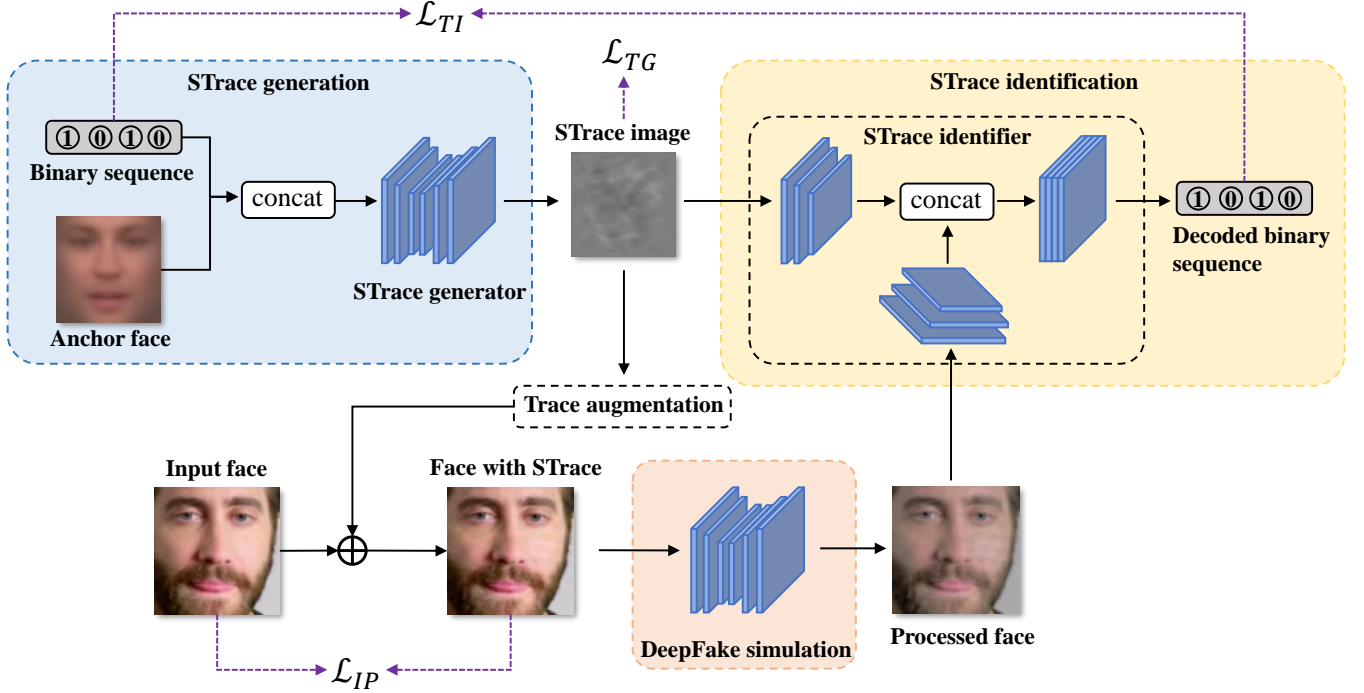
$\mathcal{L}_{TI}$

STrace generation

①⓪①⓪

Binary sequence

concat

Anchor face

STrace generator

$\mathcal{L}_{TG}$

STrace image

STrace identification

STrace identifier

concat

①⓪①⓪

Decoded binary sequence

Trace augmentation

Input face

$\oplus$

Face with STrace

DeepFake simulation

Processed face

$\mathcal{L}_{IP}$